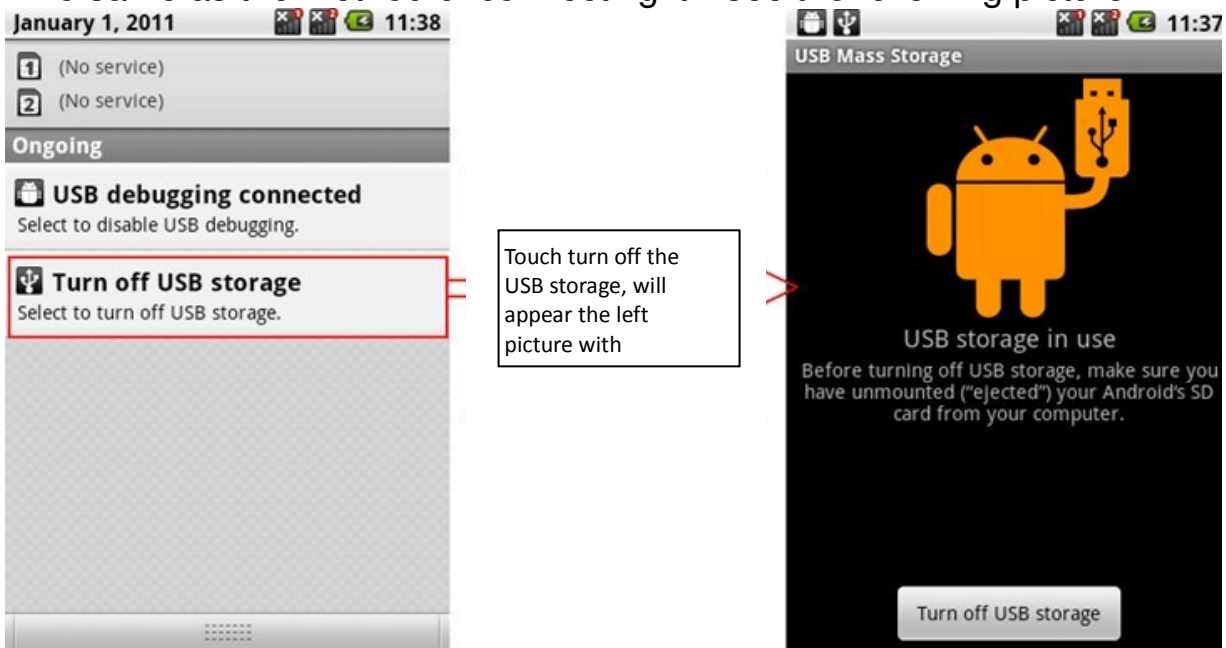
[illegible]

January 1, 2011 11:38

1 (No service)
2 (No service)

Ongoing

USB debugging connected
Select to disable USB debugging.

Turn off USB storage
Select to turn off USB storage.

Touch turn off the USB storage, will appear the left picture with

11:37

USB Mass Storage

USB storage in use
Before turning off USB storage, make sure you have unmounted ("ejected") your Android's SD card from your computer.

Turn off USB storage